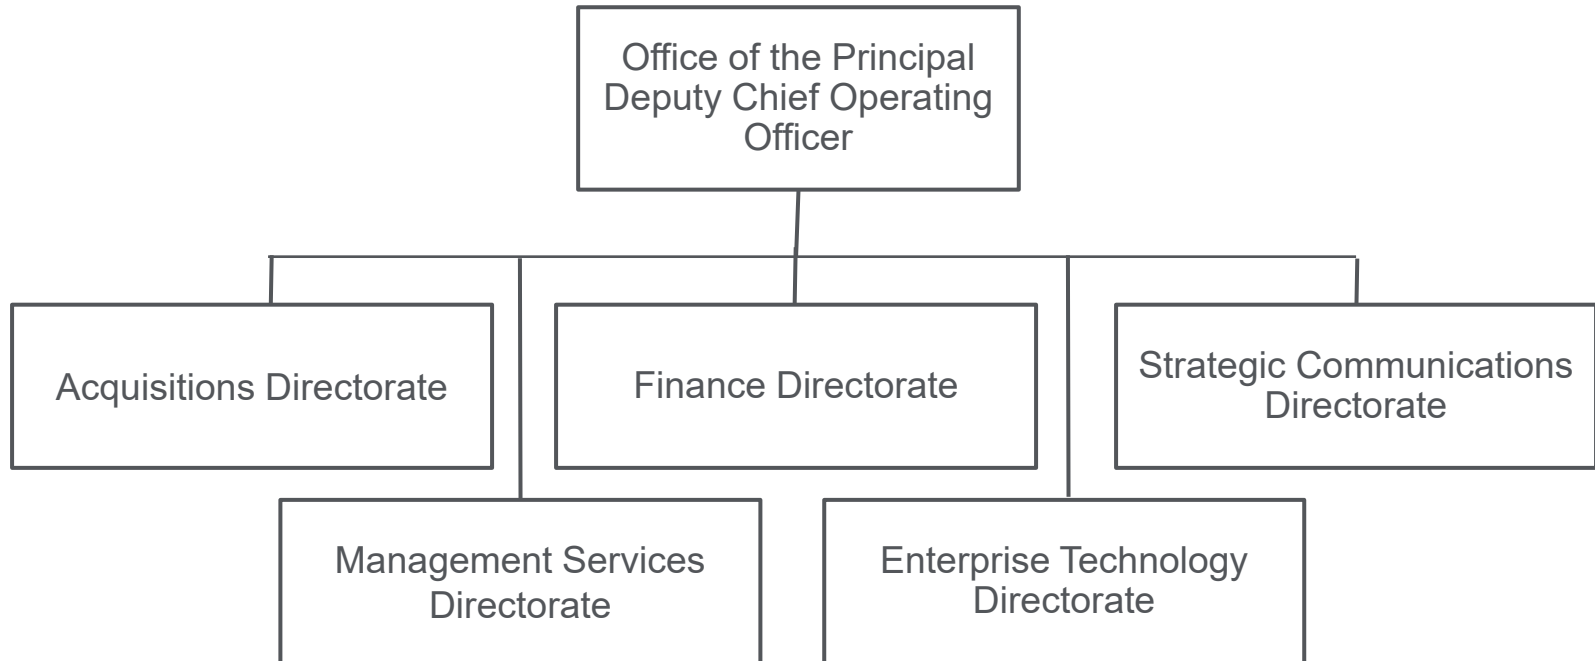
Office of the Principal Deputy Chief Operating Officer

Acquisitions Directorate

Finance Directorate

Strategic Communications Directorate

Management Services Directorate

Enterprise Technology Directorate